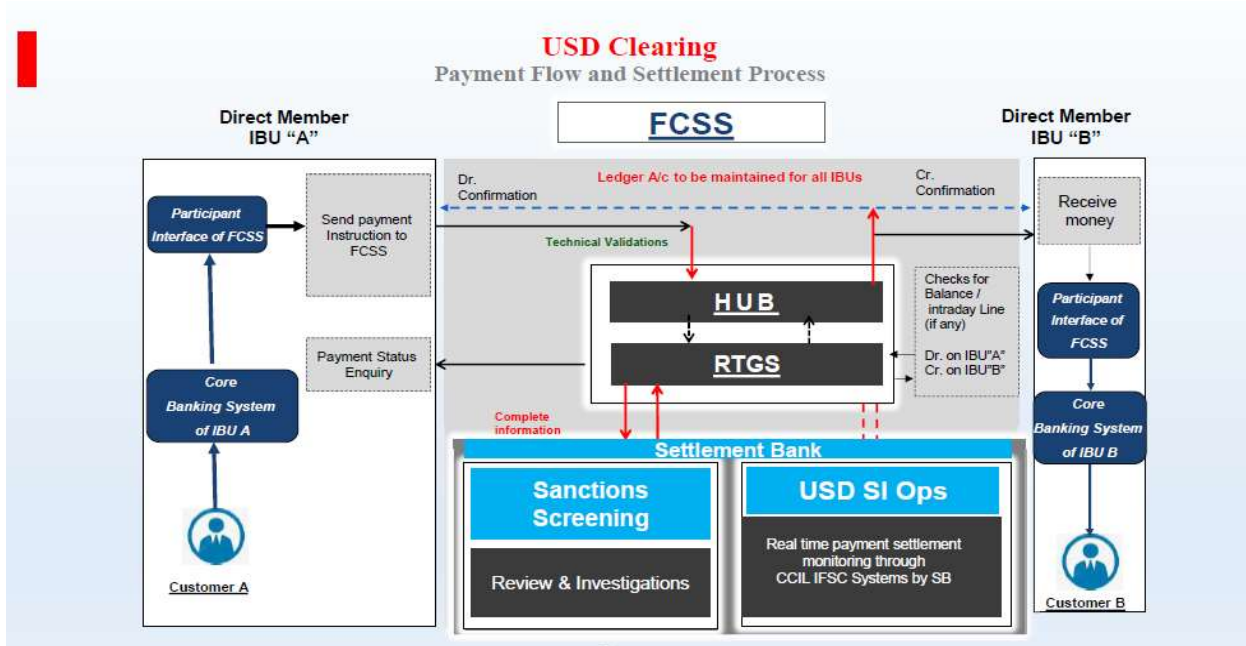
USD Clearing
Payment Flow and Settlement Process

Direct Member
IBU "A"

FCSS

Direct Member
IBU "B"

Dr. Confirmation

Ledger A/c to be maintained for all IBUs

Cr. Confirmation

Participant Interface of FCSS

Send payment Instruction to FCSS

Technical Validations

Receive money

HUB

Checks for Balance / intraday Line (if any)

Participant Interface of FCSS

RTGS

Payment Status Enquiry

Dr. on IBU"A"
Cr. on IBU"B"

Core Banking System of IBU A

Complete information

Core Banking System of IBU B

Settlement Bank

Sanctions Screening

USD SI Ops

Review & Investigations

Real time payment settlement monitoring through CCIL IFSC Systems by SB

Customer A

Customer B